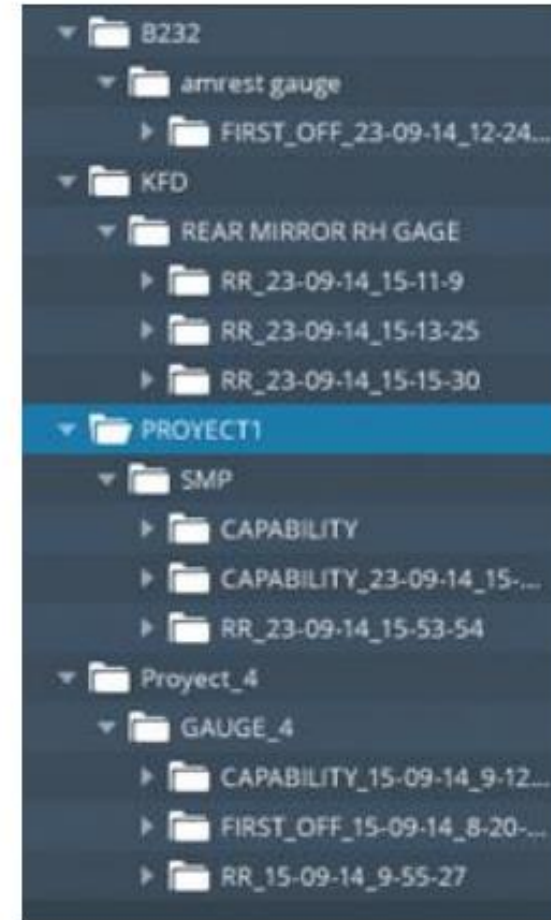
B232
amrest gauge
FIRST_OFF_23-09-14_12-24...
KFD
REAR MIRROR RH GAGE
RR_23-09-14_15-11-9
RR_23-09-14_15-13-25
RR_23-09-14_15-15-30
PROYECT1
SMP
CAPABILITY
CAPABILITY_23-09-14_15-...
RR_23-09-14_15-53-54
Proyect_4
GAUGE_4
CAPABILITY_15-09-14_9-12...
FIRST_OFF_15-09-14_8-20-...
RR_15-09-14_9-55-27